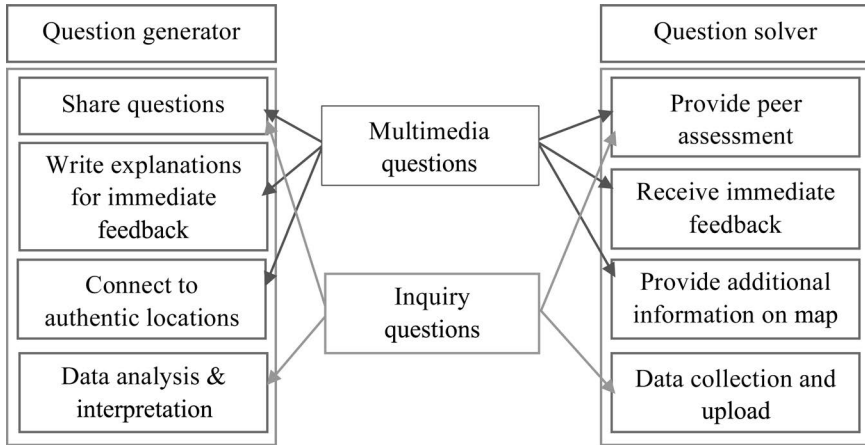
Question generator

Share questions

Write explanations for immediate feedback

Connect to authentic locations

Data analysis & interpretation

Multimedia questions

Inquiry questions

Question solver

Provide peer assessment

Receive immediate feedback

Provide additional information on map

Data collection and upload